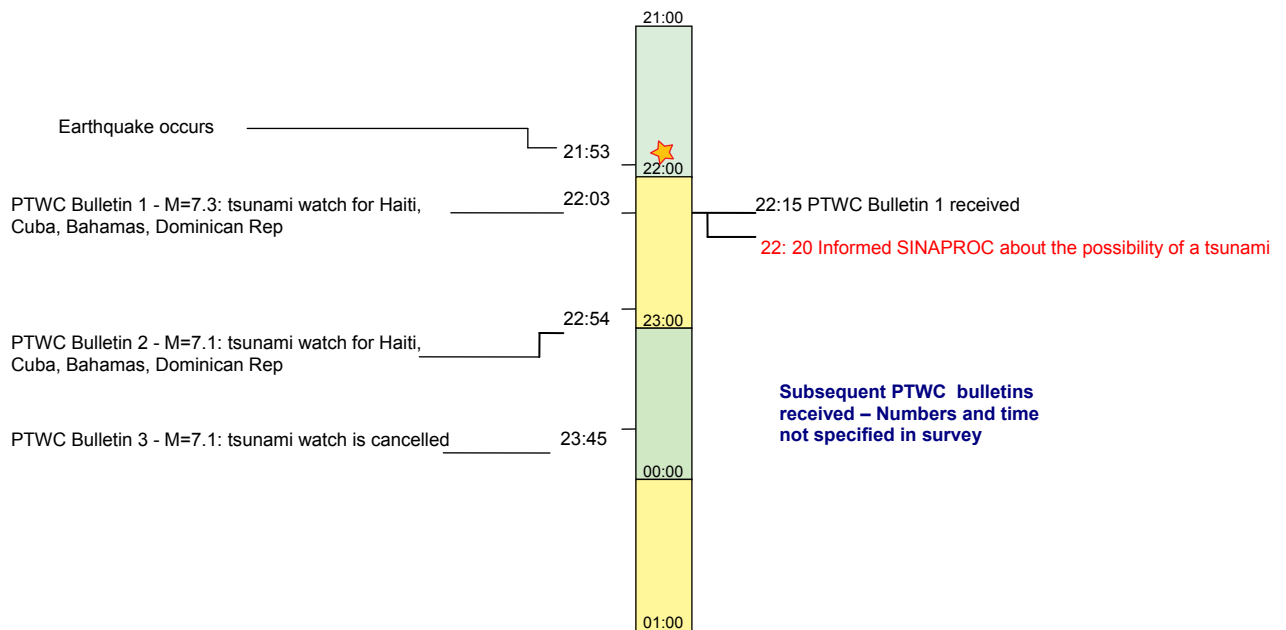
21:00

Earthquake occurs 21:53

22:00

PTWC Bulletin 1 - M=7.3: tsunami watch for Haiti, Cuba, Bahamas, Dominican Rep 22:03

22:15 PTWC Bulletin 1 received

22: 20 Informed SINAPROC about the possibility of a tsunami

PTWC Bulletin 2 - M=7.1: tsunami watch for Haiti, Cuba, Bahamas, Dominican Rep 22:54

23:00

Subsequent PTWC bulletins received – Numbers and time not specified in survey

PTWC Bulletin 3 - M=7.1: tsunami watch is cancelled 23:45

00:00

01:00